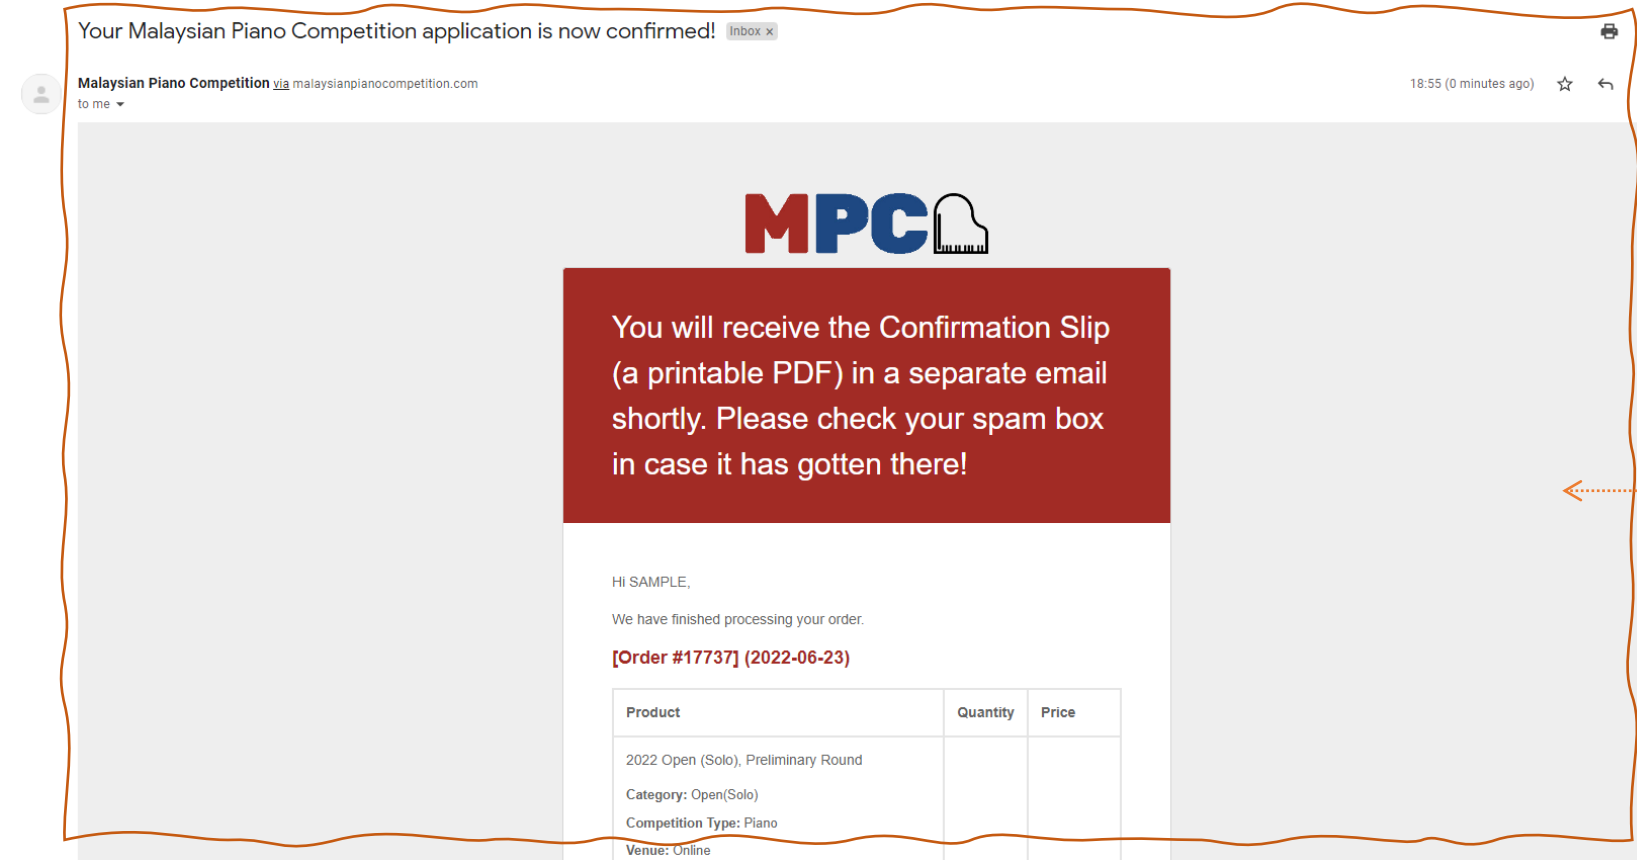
Your Malaysian Piano Competition application is now confirmed! Inbox ×

Malaysian Piano Competition via malaysianpianocompetition.com
to me

18:55 (0 minutes ago)

MPC

You will receive the Confirmation Slip (a printable PDF) in a separate email shortly. Please check your spam box in case it has gotten there!

Hi SAMPLE,

We have finished processing your order.

[Order #17737] (2022-06-23)

| Product | Quantity | Price |
|---|---|---|
| 2022 Open (Solo), Preliminary Round<br>**Category:** Open(Solo)<br>**Competition Type:** Piano<br>**Venue:** Online | | |